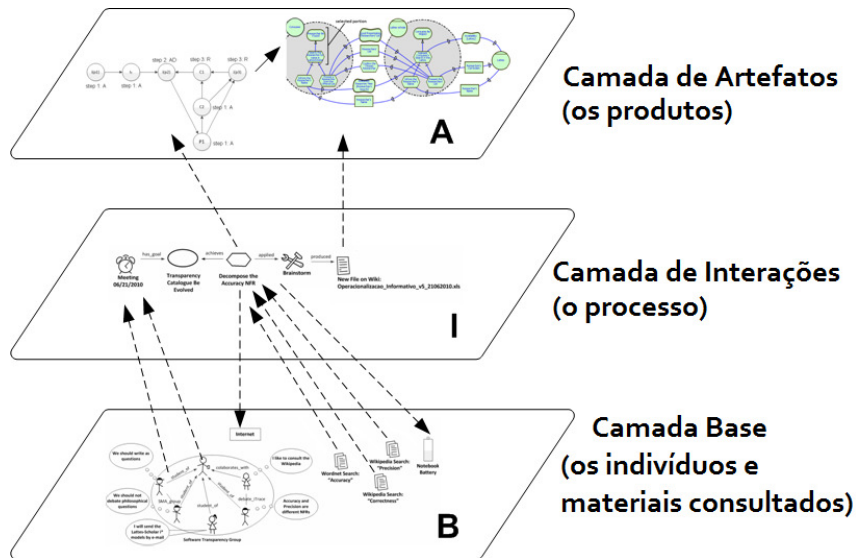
selected portion

step 1 A
step 1 A
step 2 AC
step 3 R
step 3 R
step 1 A
step 1 A

A

Camada de Artefatos
(os produtos)

has_goal
achieves
applied
produced

Meeting 06/21/2010

Transparency Catalogue Be Evolved

Decompose the Accuracy NFR

Brainstorm

New File on Wiki: Operacionalizacao_Informativo_v5_21062010.xls

I

Camada de Interações
(o processo)

Internet

We should write as questions

We should not debate philosophical questions

I will send the Latex Scholar models by e-mail

I like to consult the Wikipedia

Accuracy and Precision are different NFRs

collaborates_with
member_of
debate_IT

Software Transparency Group

Wordnet Search: "Accuracy"

Wikipedia Search: "Precision"

Wikipedia Search: "Correctness"

Notebook Battery

B

Camada Base
(os indivíduos e
materiais consultados)